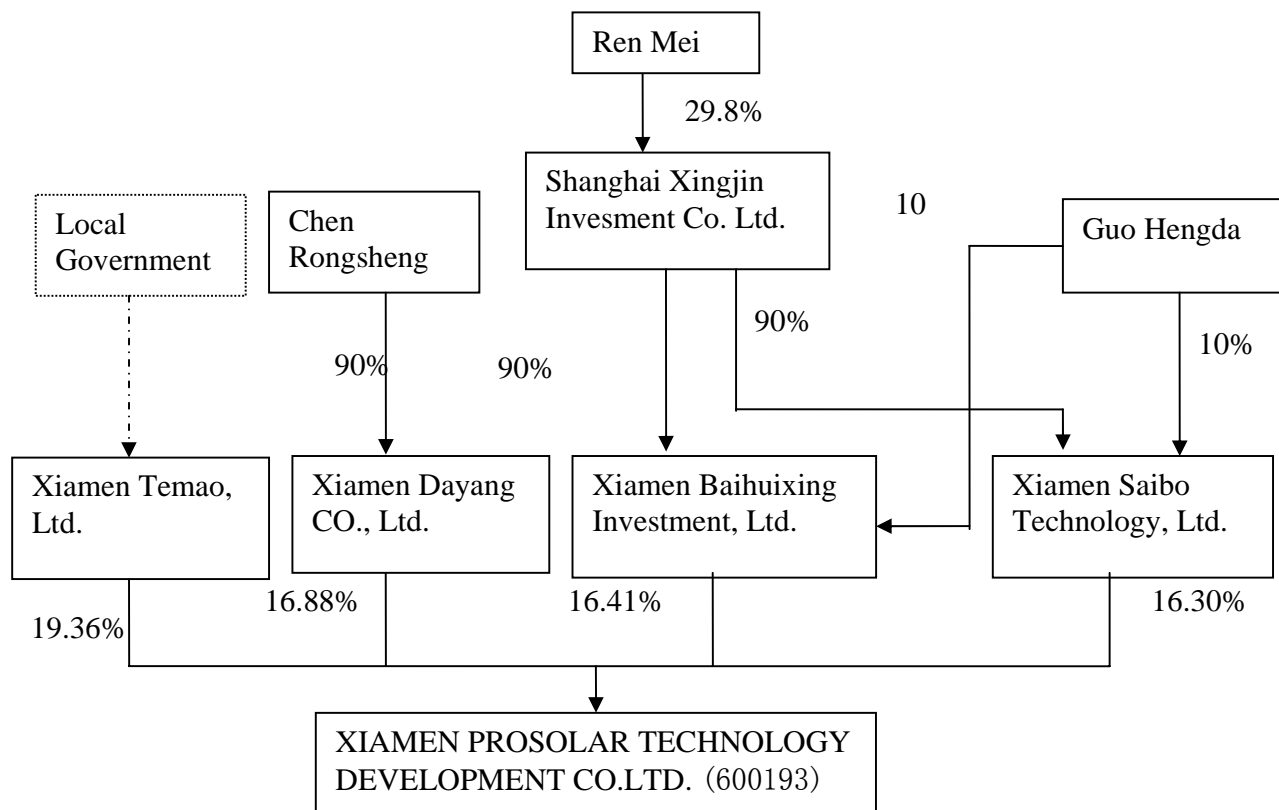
Ren Mei

29.8%

Shanghai Xingjin Invesment Co. Ltd.

10

Local Government

Chen Rongsheng

Guo Hengda

90%

90%

90%

10%

Xiamen Temao, Ltd.

Xiamen Dayang CO., Ltd.

Xiamen Baihuixing Investment, Ltd.

Xiamen Saibo Technology, Ltd.

19.36%

16.88%

16.41%

16.30%

XIAMEN PROSOLAR TECHNOLOGY DEVELOPMENT CO.LTD. (600193)